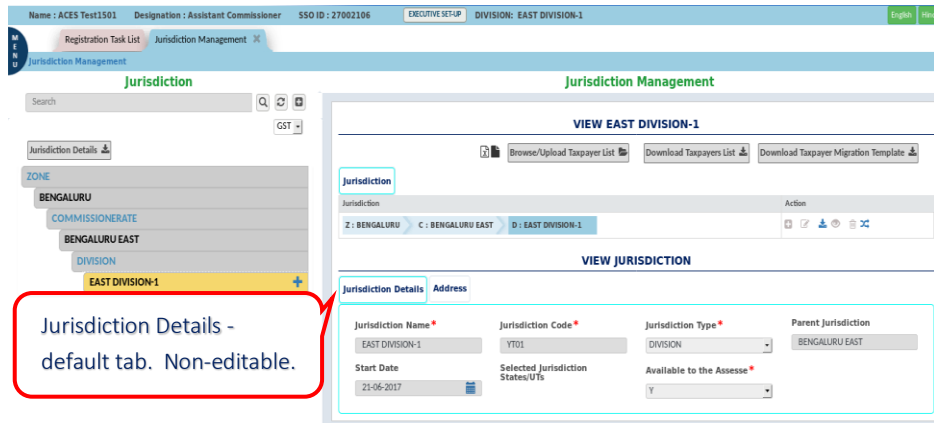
Name : ACES Test1501 Designation : Assistant Commissioner SSO ID : 27002106 EXECUTIVE SET-UP DIVISION: EAST DIVISION-1 English Hin

MENU

Registration Task List Jurisdiction Management

Jurisdiction Management

Jurisdiction

Search

GST

Jurisdiction Details

ZONE

BENGALURU

COMMISSIONERATE

BENGALURU EAST

DIVISION

EAST DIVISION-1

Jurisdiction Details - default tab. Non-editable.

Jurisdiction Management

VIEW EAST DIVISION-1

Browse/Upload Taxpayer List Download Taxpayers List Download Taxpayer Migration Template

Jurisdiction

| Jurisdiction | Action |
|---|---|
| Z : BENGALURU C : BENGALURU EAST D : EAST DIVISION-1 | |

VIEW JURISDICTION

Jurisdiction Details Address

Jurisdiction Name* EAST DIVISION-1

Jurisdiction Code* YT01

Jurisdiction Type* DIVISION

Parent Jurisdiction BENGALURU EAST

Start Date 21-06-2017

Selected Jurisdiction States/UTs

Available to the Assesse* Y